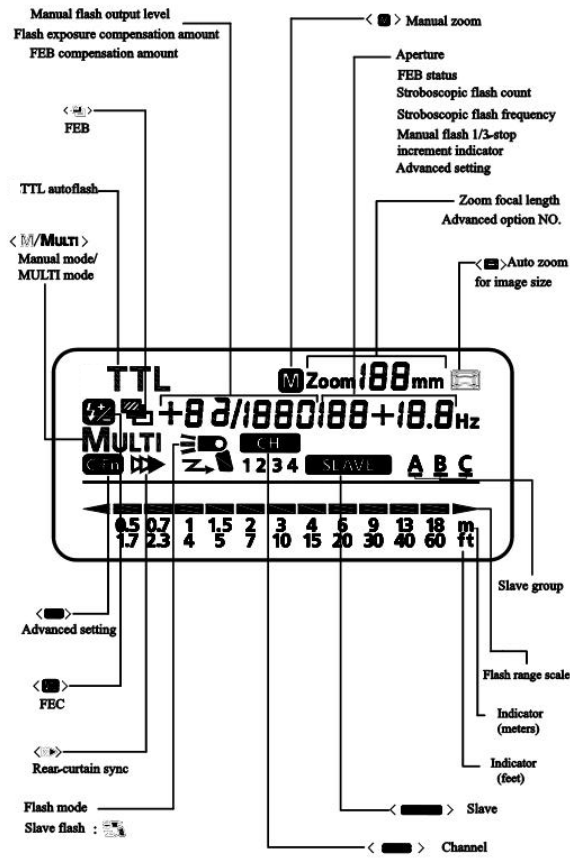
Manual flash output level
Flash exposure compensation amount
FEB compensation amount

< M > Manual zoom

Aperture
FEB status
Stroboscopic flash count
Stroboscopic flash frequency
Manual flash 1/3-stop increment indicator
Advanced setting

< > FEB

TTL autoflash

Zoom focal length
Advanced option NO.

< M/MULTI >
Manual mode/
MULTI mode

< > Auto zoom for image size

TTL
M Zoom 188 mm
+8 Ə/1880188+18.8 Hz
MULTI
C.Fn
CH
1 2 3 4
SLAVE
A B C

0.5 0.7 1 1.5 2 3 4 6 9 13 18 m
1.7 2.3 4 5 7 10 15 20 30 40 60 ft

< > Advanced setting

Slave group

< > FEC

Flash range scale

Indicator (meters)

< > Rear-curtain sync

Indicator (feet)

Flash mode
Slave flash :

< > Slave

< > Channel